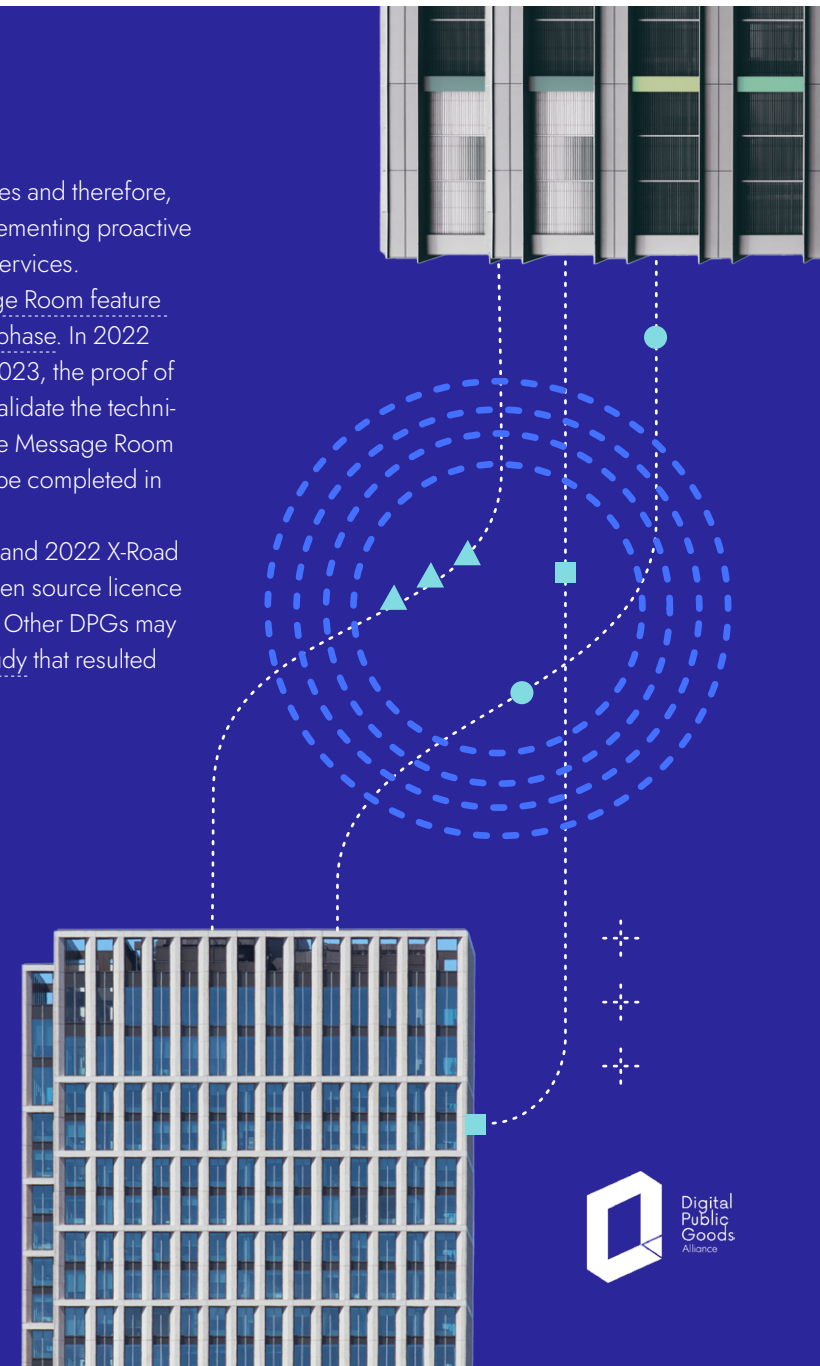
es and therefore, ementing proactive ervices. ge Room feature phase. In 2022 023, the proof of alidate the techni- e Message Room be completed in

and 2022 X-Road en source licence Other DPGs may dy that resulted

Digital Public Goods Alliance